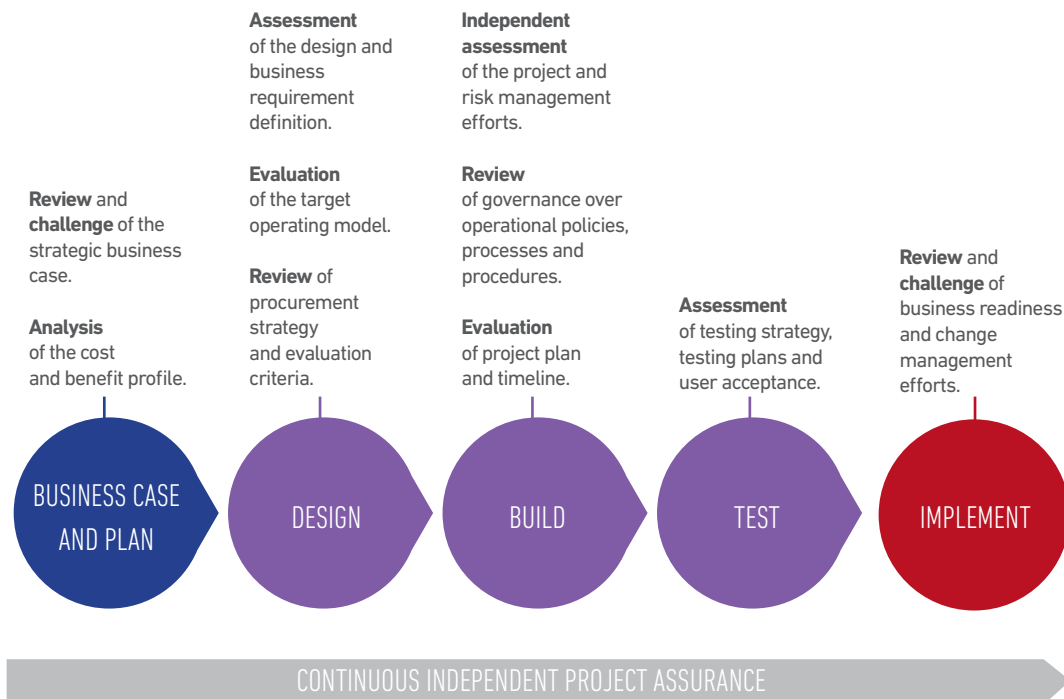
Review and challenge of the strategic business case.

Analysis of the cost and benefit profile.

BUSINESS CASE AND PLAN

Assessment of the design and business requirement definition.

Evaluation of the target operating model.

Review of procurement strategy and evaluation criteria.

DESIGN

Independent assessment of the project and risk management efforts.

Review of governance over operational policies, processes and procedures.

Evaluation of project plan and timeline.

BUILD

Assessment of testing strategy, testing plans and user acceptance.

TEST

Review and challenge of business readiness and change management efforts.

IMPLEMENT

CONTINUOUS INDEPENDENT PROJECT ASSURANCE